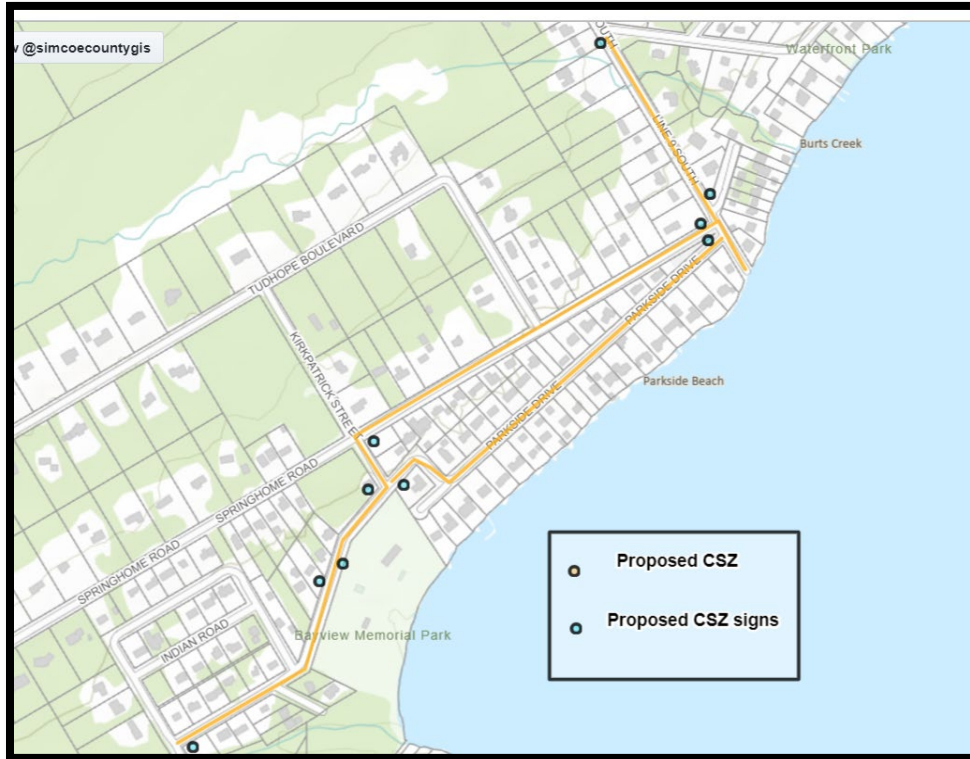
w @simcoecountygis

Waterfront Park

Burts Creek

LINE 9 SOUTH

SOUTH

TUDHOPE BOULEVARD

KIRKPATRICK STREET

PARKSIDE DRIVE

PARKSIDE DRIVE

Parkside Beach

SPRINGHOME ROAD

SPRINGHOME ROAD

INDIAN ROAD

Bayview Memorial Park

Proposed CSZ

Proposed CSZ signs